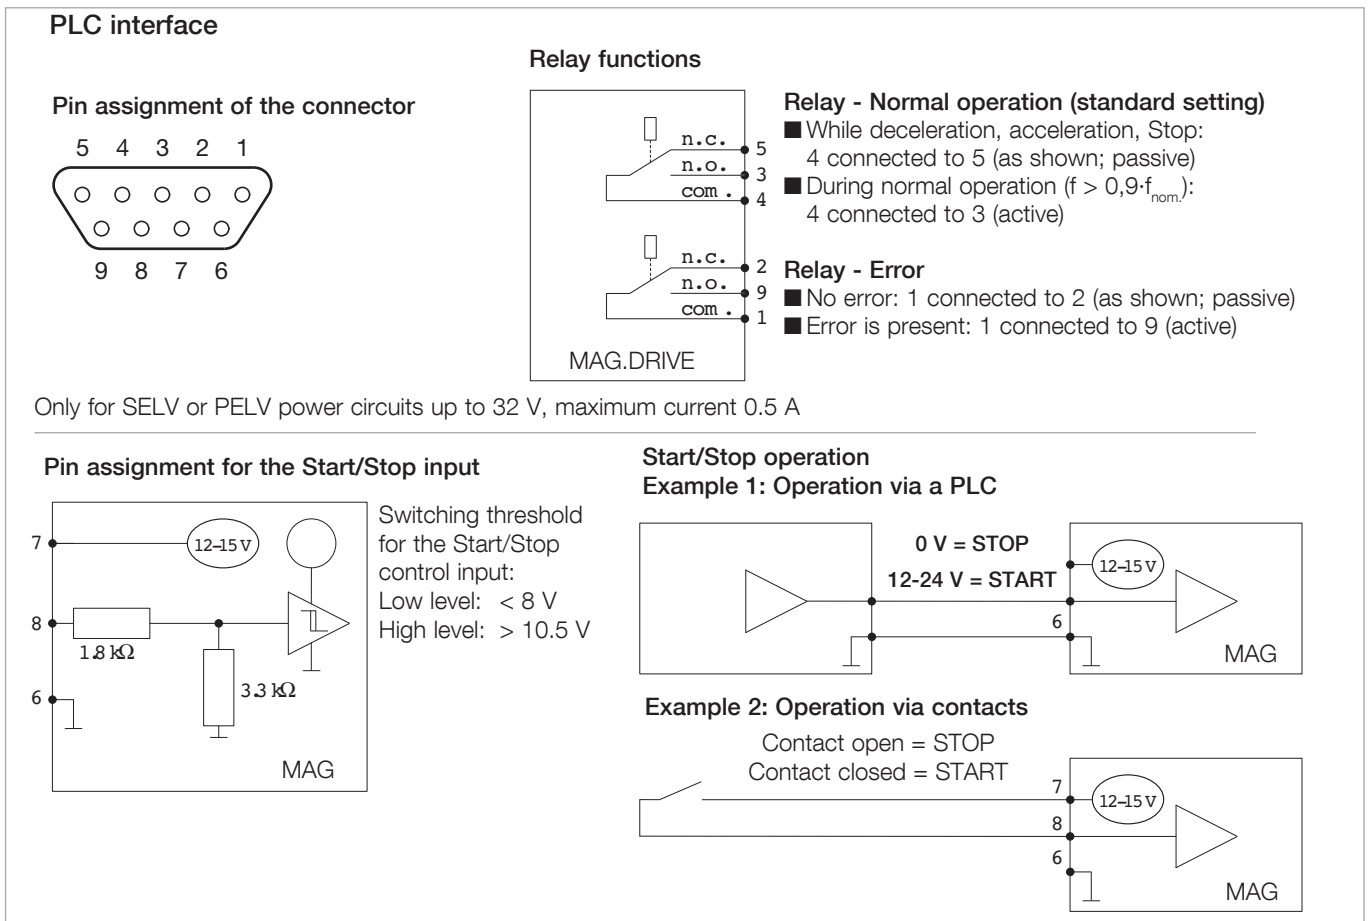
PLC interface

Pin assignment of the connector

5 4 3 2 1

9 8 7 6

Relay functions

n.c. 5
n.o. 3
com. 4

n.c. 2
n.o. 9
com. 1

MAG.DRIVE

Relay - Normal operation (standard setting)
■ While deceleration, acceleration, Stop: 4 connected to 5 (as shown; passive)
■ During normal operation ($f > 0{,}9 \cdot f_{nom.}$): 4 connected to 3 (active)

Relay - Error
■ No error: 1 connected to 2 (as shown; passive)
■ Error is present: 1 connected to 9 (active)

Only for SELV or PELV power circuits up to 32 V, maximum current 0.5 A

Pin assignment for the Start/Stop input

7
12–15 V
8
1.8 kΩ
3.3 kΩ
6
MAG

Switching threshold for the Start/Stop control input:
Low level: < 8 V
High level: > 10.5 V

Start/Stop operation
Example 1: Operation via a PLC

0 V = STOP
12-24 V = START
12–15 V
6
MAG

Example 2: Operation via contacts

Contact open = STOP
Contact closed = START
7
12–15 V
8
6
MAG